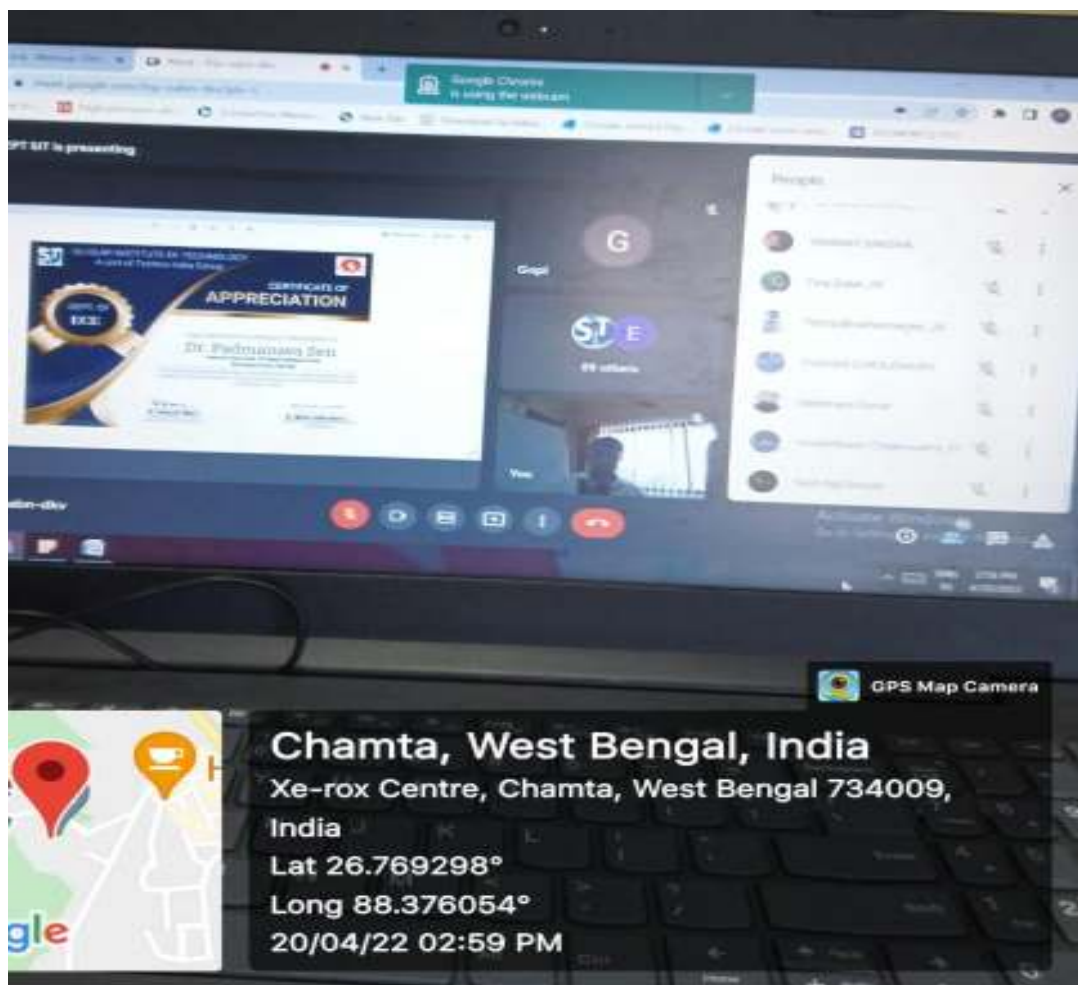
Google Chrome
is using the webcam

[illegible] SIT is presenting

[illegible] INSTITUTE OF TECHNOLOGY

CERTIFICATE OF
APPRECIATION

Dr. Padmanava Sen

Gopi

G

ST E

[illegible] others

You

People

abn-dkv

Activate Windows

GPS Map Camera

Chamta, West Bengal, India
Xe-rox Centre, Chamta, West Bengal 734009, India
Lat 26.769298°
Long 88.376054°
20/04/22 02:59 PM

gle